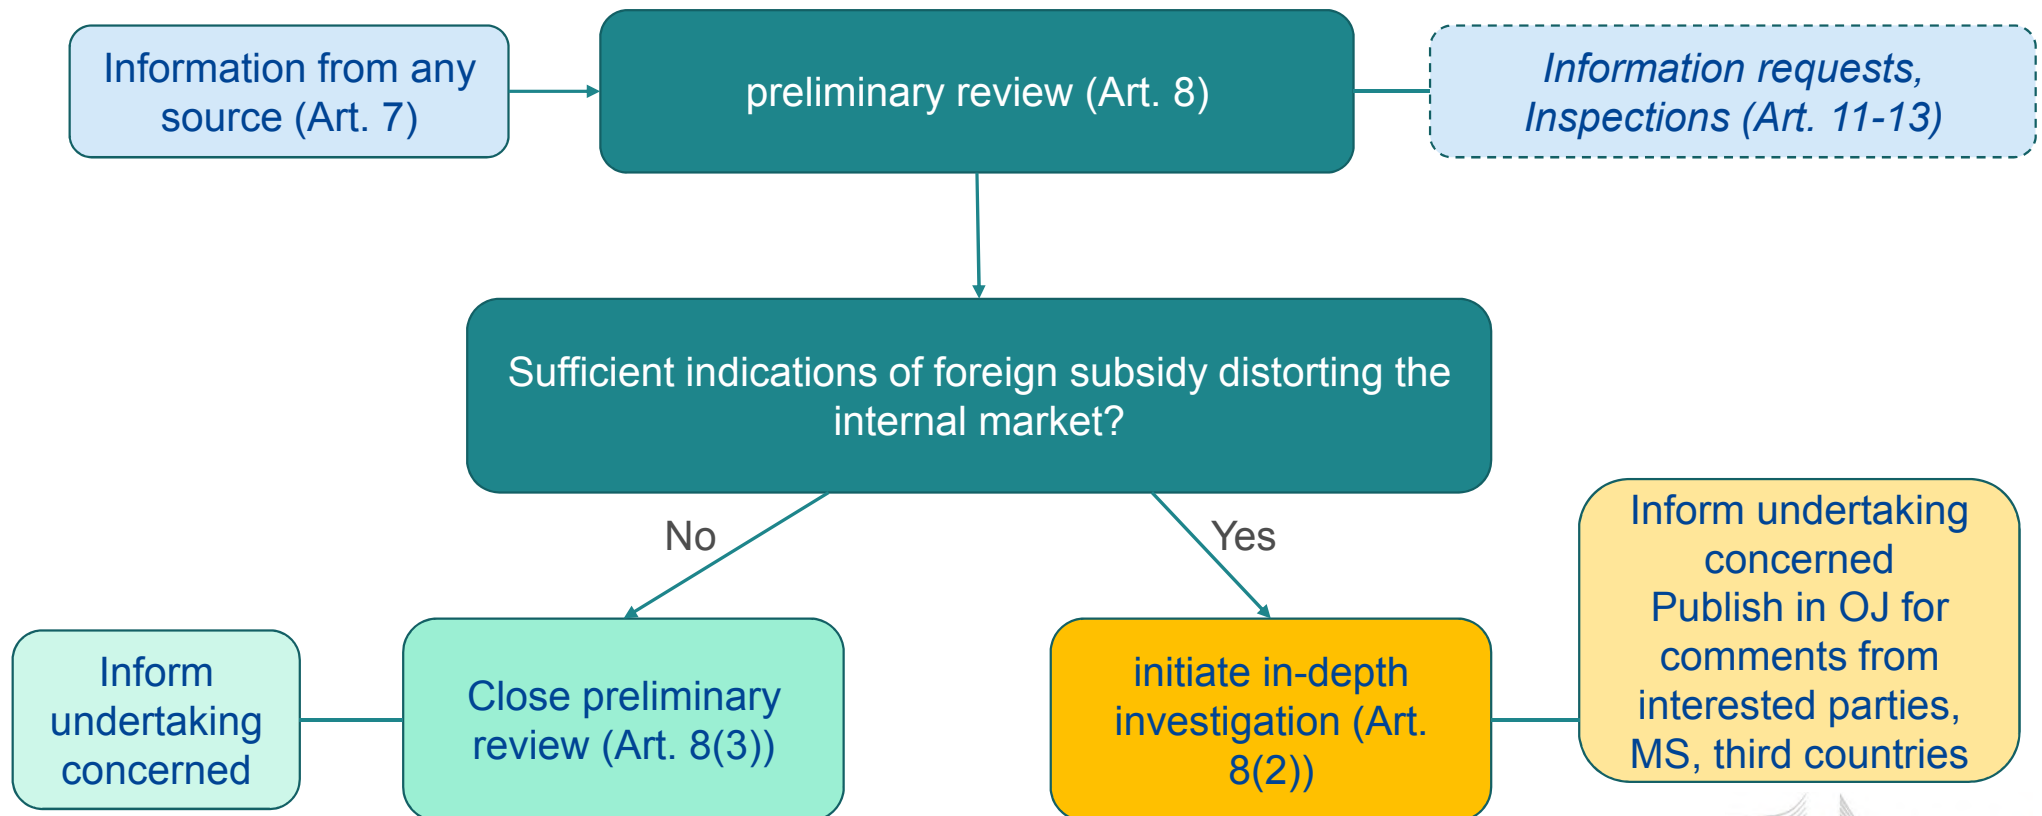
Information from any source (Art. 7)

preliminary review (Art. 8)

*Information requests, Inspections (Art. 11-13)*

Sufficient indications of foreign subsidy distorting the internal market?

No

Yes

Inform undertaking concerned

Close preliminary review (Art. 8(3))

initiate in-depth investigation (Art. 8(2))

Inform undertaking concerned
Publish in OJ for comments from interested parties, MS, third countries